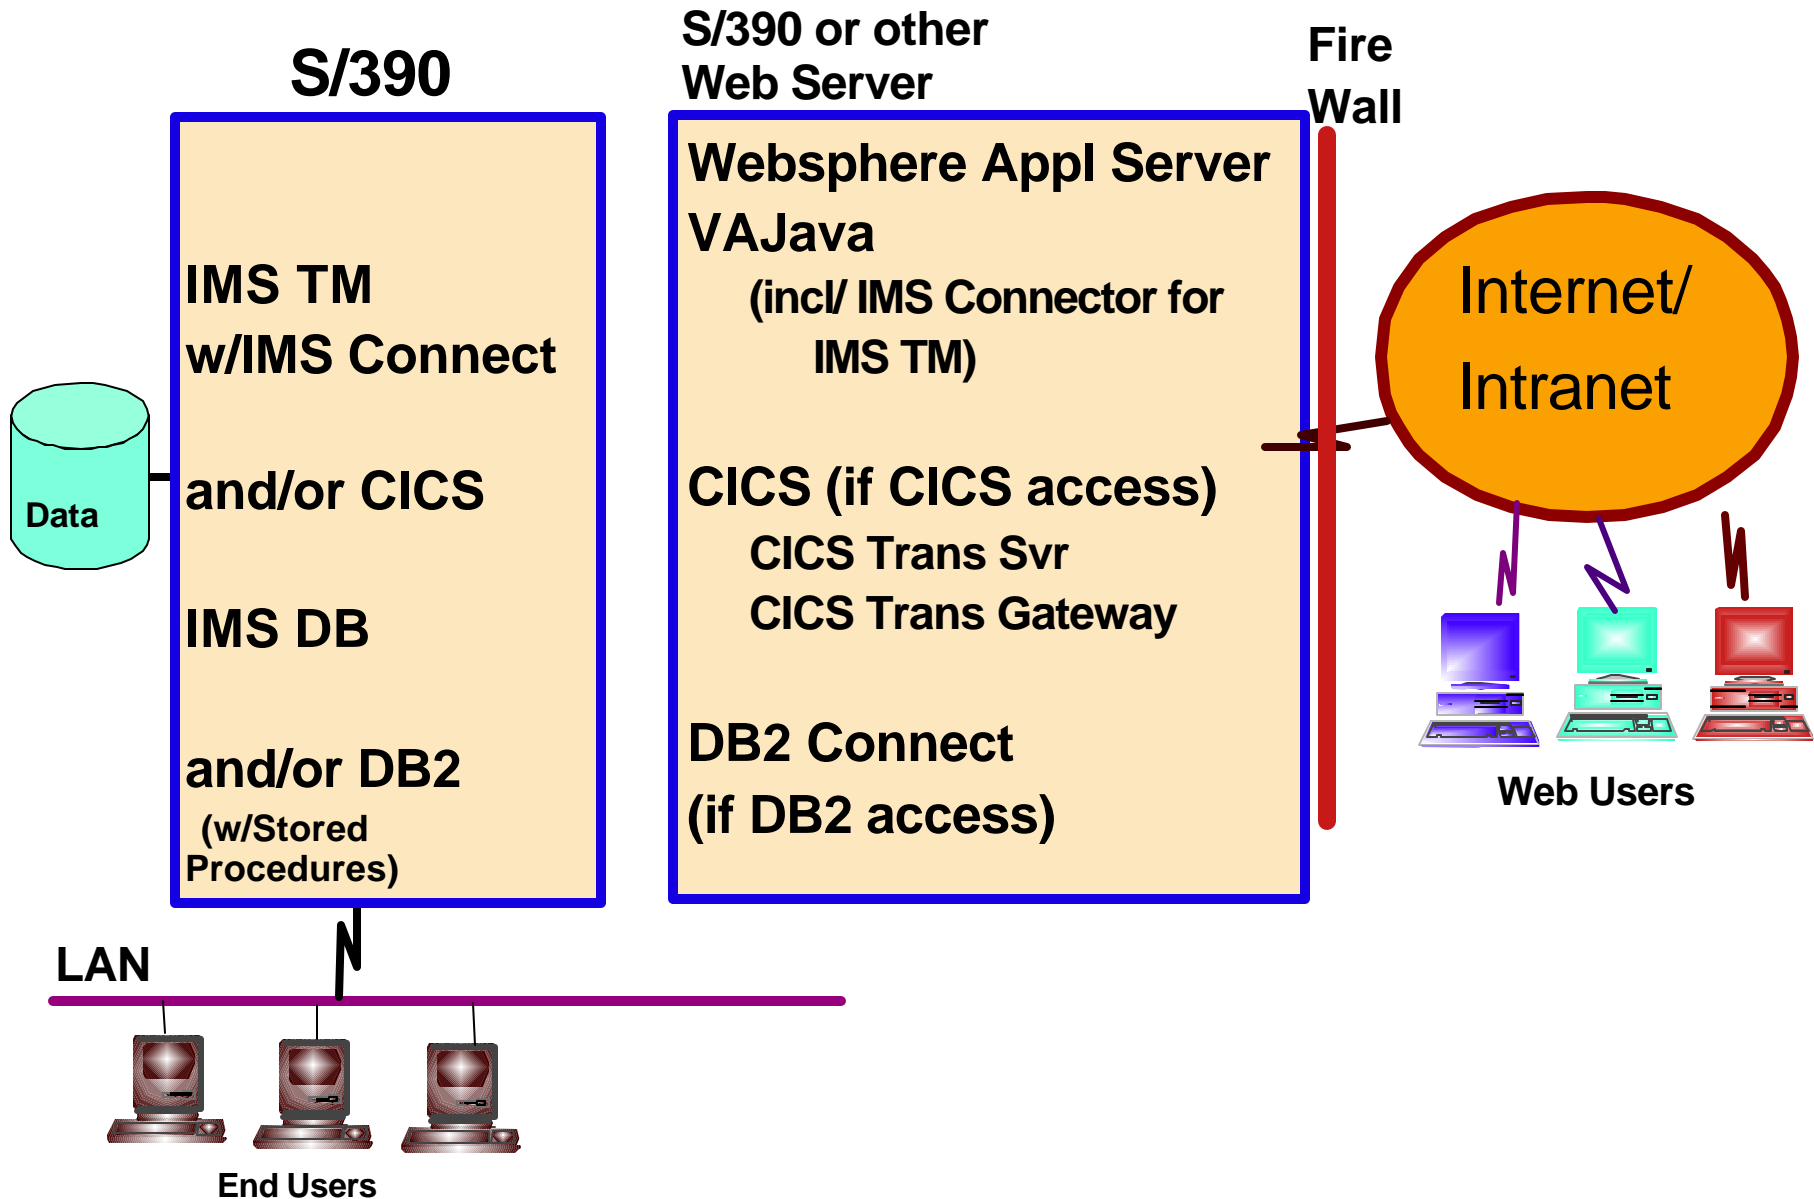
S/390

IMS TM
w/IMS Connect

and/or CICS

IMS DB

and/or DB2
(w/Stored Procedures)

Data

S/390 or other Web Server

Websphere Appl Server
VAJava
(incl/ IMS Connector for IMS TM)

CICS (if CICS access)
CICS Trans Svr
CICS Trans Gateway

DB2 Connect
(if DB2 access)

Fire Wall

Internet/ Intranet

Web Users

LAN

End Users